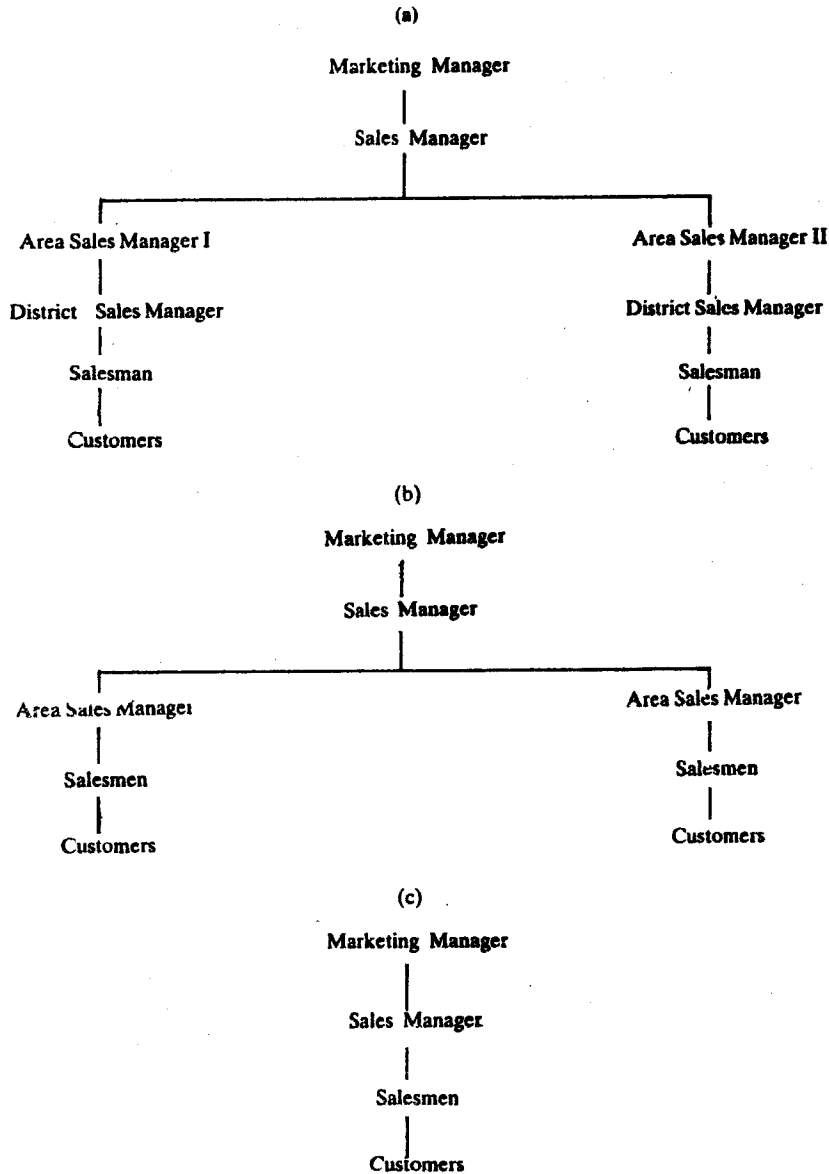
(a)

Marketing Manager

Sales Manager

Area Sales Manager I

District Sales Manager

Salesman

Customers

Area Sales Manager II

District Sales Manager

Salesman

Customers

(b)

Marketing Manager

Sales Manager

Area Sales Manager

Salesmen

Customers

Area Sales Manager

Salesmen

Customers

(c)

Marketing Manager

Sales Manager

Salesmen

Customers